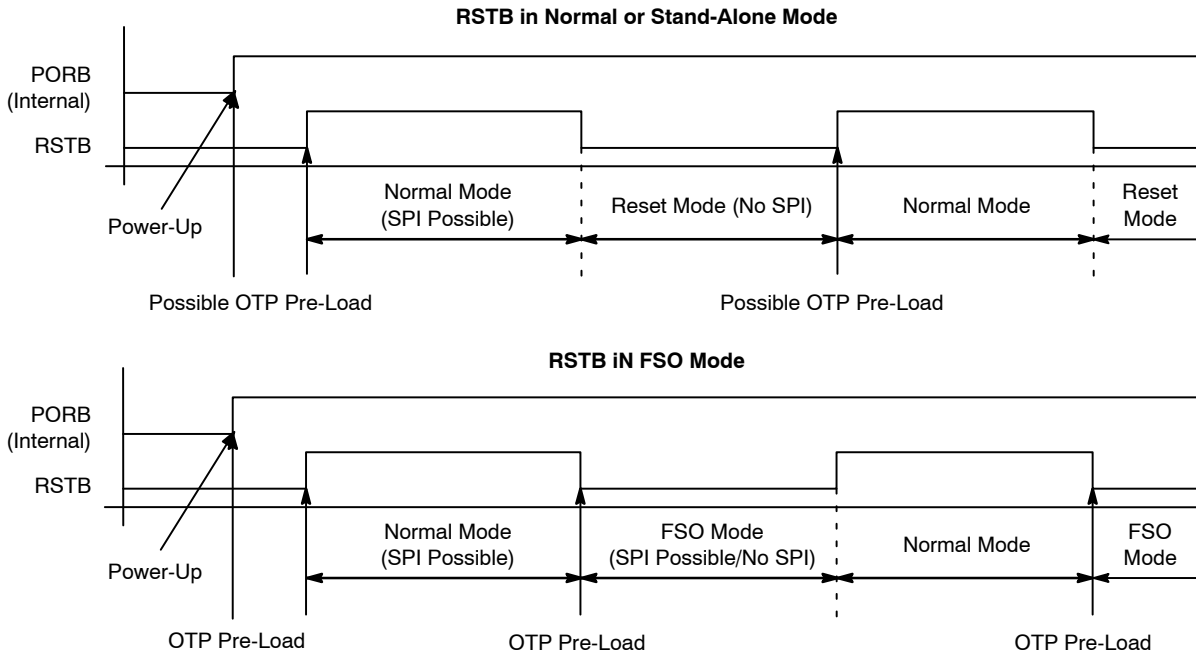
RSTB in Normal or Stand-Alone Mode

PORB (Internal)

RSTB

Power-Up

Normal Mode (SPI Possible)

Reset Mode (No SPI)

Normal Mode

Reset Mode

Possible OTP Pre-Load

Possible OTP Pre-Load

RSTB iN FSO Mode

PORB (Internal)

RSTB

Power-Up

Normal Mode (SPI Possible)

FSO Mode (SPI Possible/No SPI)

Normal Mode

FSO Mode

OTP Pre-Load

OTP Pre-Load

OTP Pre-Load